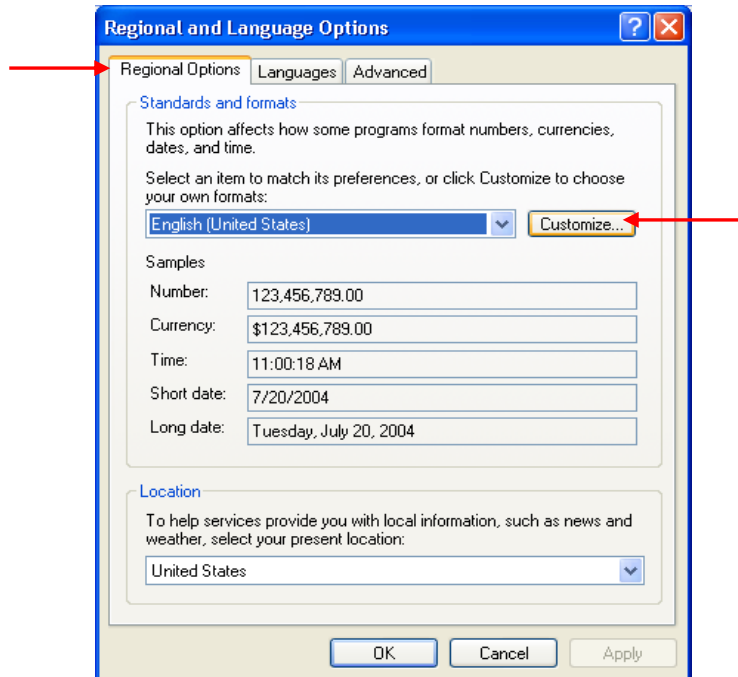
Regional and Language Options

Regional Options | Languages | Advanced

Standards and formats

This option affects how some programs format numbers, currencies, dates, and time.

Select an item to match its preferences, or click Customize to choose your own formats:

English (United States)

Customize...

Samples

| | |
|---|---|
| Number: | 123,456,789.00 |
| Currency: | $123,456,789.00 |
| Time: | 11:00:18 AM |
| Short date: | 7/20/2004 |
| Long date: | Tuesday, July 20, 2004 |

Location

To help services provide you with local information, such as news and weather, select your present location:

United States

OK Cancel Apply